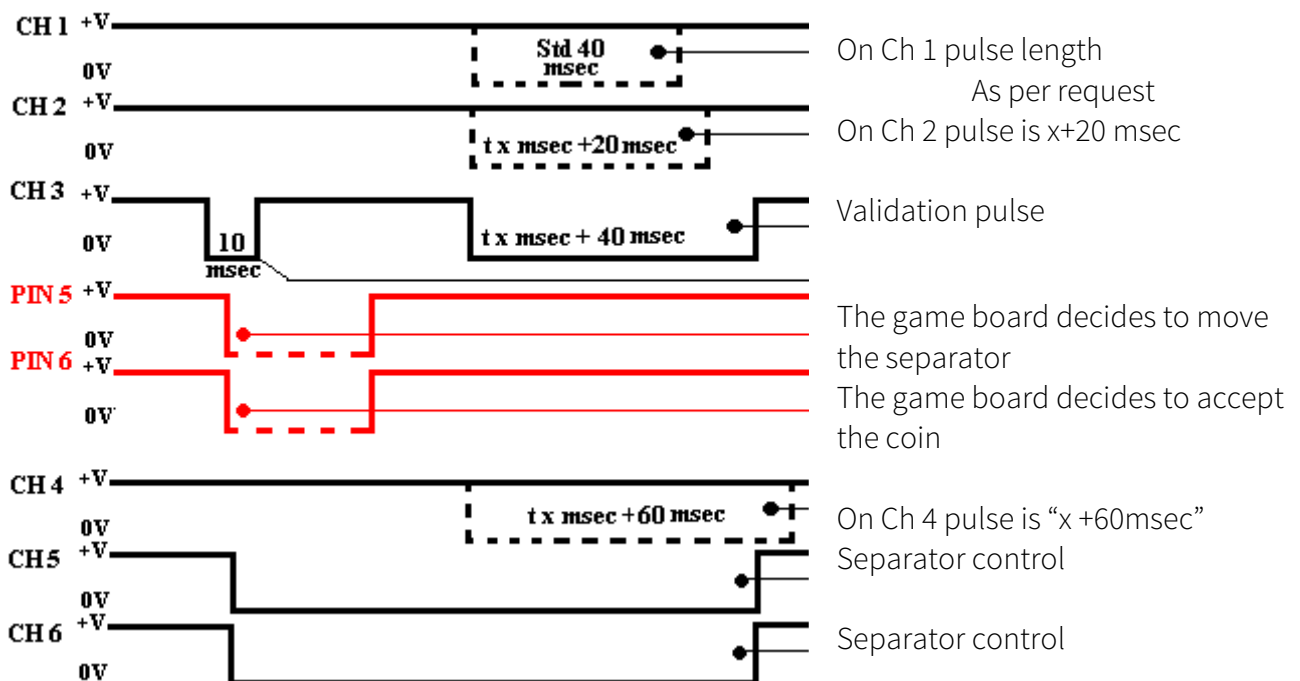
CH 1 +V
0V
Std 40 msec
On Ch 1 pulse length
As per request
CH 2 +V
0V
t x msec +20 msec
On Ch 2 pulse is x+20 msec
CH 3 +V
0V
10 msec
t x msec + 40 msec
Validation pulse
PIN 5 +V
0V
The game board decides to move the separator
PIN 6 +V
0V
The game board decides to accept the coin
CH 4 +V
0V
t x msec +60 msec
On Ch 4 pulse is "x +60msec"
CH5 +V
0V
Separator control
CH 6 +V
0V
Separator control